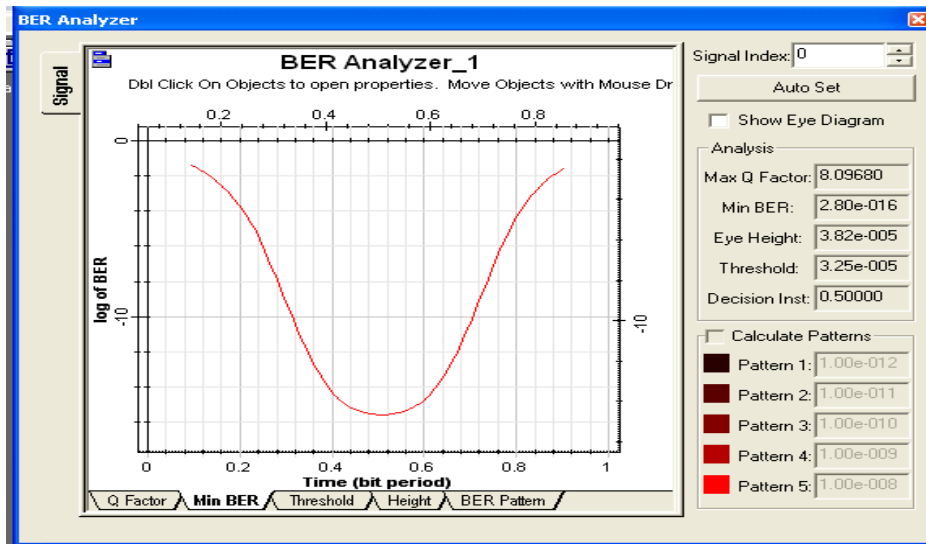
BER Analyzer

Signal

BER Analyzer_1

Dbl Click On Objects to open properties. Move Objects with Mouse Dr

0.2 0.4 0.6 0.8

0

-10

-10

log of BER

0 0.2 0.4 0.6 0.8 1

Time (bit period)

Q Factor | Min BER | Threshold | Height | BER Pattern

Signal Index: 0

Auto Set

Show Eye Diagram

Analysis

Max Q Factor: 8.09680

Min BER: 2.80e-016

Eye Height: 3.82e-005

Threshold: 3.25e-005

Decision Inst: 0.50000

Calculate Patterns

Pattern 1: 1.00e-012

Pattern 2: 1.00e-011

Pattern 3: 1.00e-010

Pattern 4: 1.00e-009

Pattern 5: 1.00e-008